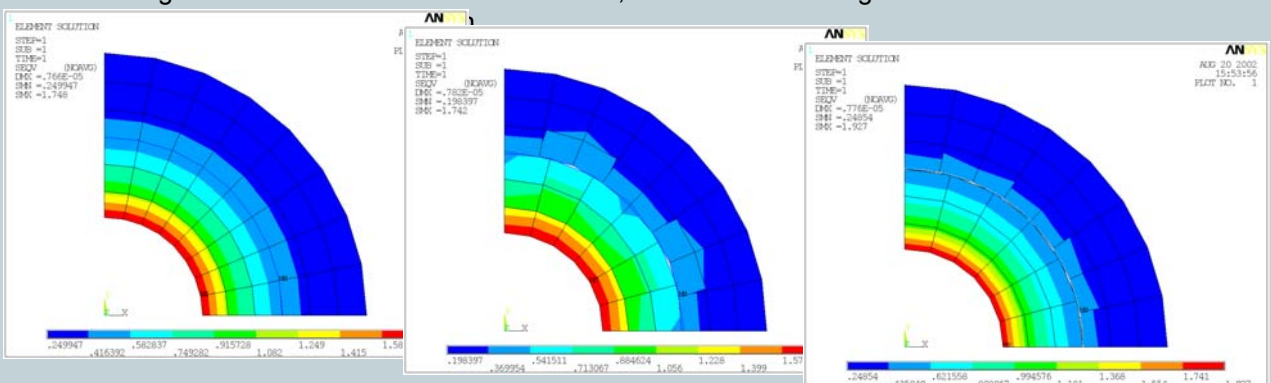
ELEMENT SOLUTION
STEP=1
SUB =1
TIME=1
SEQV (NOAVG)
DMX =.766E-05
SMN =.249947
SMX =1.748

AN

.249947 .416392 .582837 .749282 .915728 1.082 1.249 1.415 1.58

ELEMENT SOLUTION
STEP=1
SUB =1
TIME=1
SEQV (NOAVG)
DMX =.782E-05
SMN =.198397
SMX =1.742

.198397 .369954 .541511 .713067 .884624 1.056 1.228 1.399 1.57

ELEMENT SOLUTION
STEP=1
SUB =1
TIME=1
SEQV (NOAVG)
DMX =.776E-05
SMN =.24854
SMX =1.927

AN
AUG 20 2002
15:53:56
PLOT NO. 1

.24854 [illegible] .621556 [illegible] .994576 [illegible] 1.368 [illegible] 1.741 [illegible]